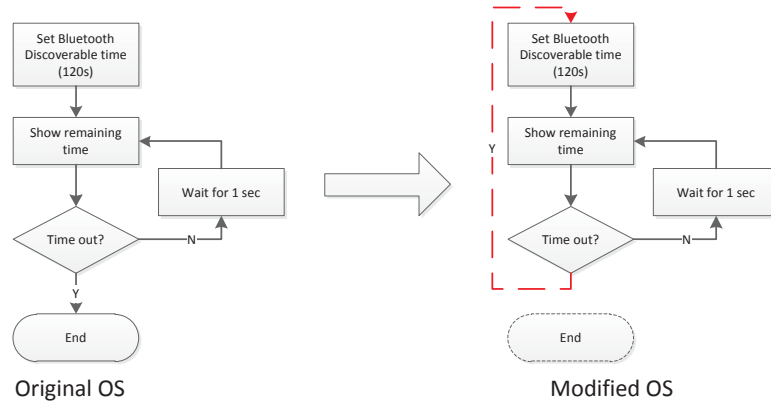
Set Bluetooth Discoverable time (120s)

Show remaining time

Wait for 1 sec

Time out?

N

Y

End

Original OS

Set Bluetooth Discoverable time (120s)

Y

Show remaining time

Wait for 1 sec

Time out?

N

End

Modified OS